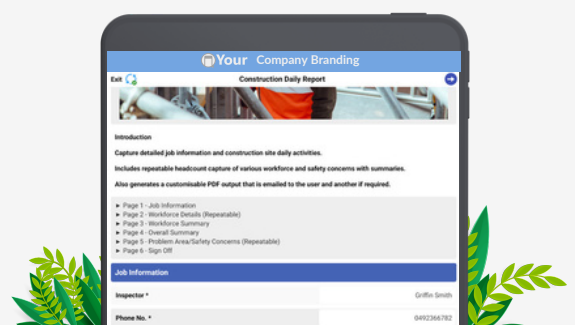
Your Company Branding

Exit

Construction Daily Report

Introduction

Capture detailed job information and construction site daily activities.

Includes repeatable headcount capture of various workforce and safety concerns with summaries.

Also generates a customisable PDF output that is emailed to the user and another if required.

► Page 1 - Job Information
► Page 2 - Workforce Details (Repeatable)
► Page 3 - Workforce Summary
► Page 4 - Overall Summary
► Page 5 - Problem Area/Safety Concerns (Repeatable)
► Page 6 - Sign Off

Job Information

Inspector * Griffin Smith

Phone No. * 0492366782